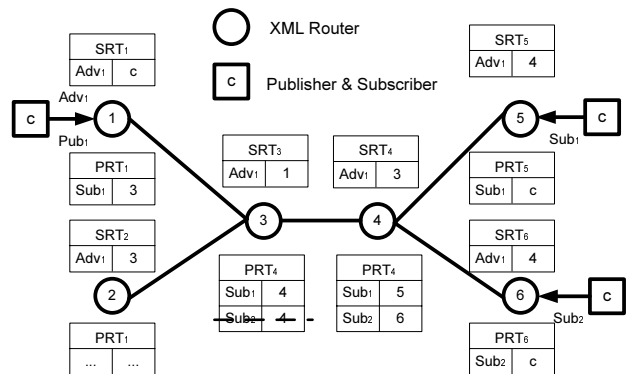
XML Router

c Publisher & Subscriber

| SRT$_1$ | |
|---|---|
| Adv$_1$ | c |

Adv$_1$

c

1

Pub$_1$

| PRT$_1$ | |
|---|---|
| Sub$_1$ | 3 |

| SRT$_2$ | |
|---|---|
| Adv$_1$ | 3 |

2

| PRT$_1$ | |
|---|---|
| ... | ... |

| SRT$_3$ | |
|---|---|
| Adv$_1$ | 1 |

3

| PRT$_4$ | |
|---|---|
| Sub$_1$ | 4 |
| Sub$_2$ | 4 |

| SRT$_4$ | |
|---|---|
| Adv$_1$ | 3 |

4

| PRT$_4$ | |
|---|---|
| Sub$_1$ | 5 |
| Sub$_2$ | 6 |

| SRT$_5$ | |
|---|---|
| Adv$_1$ | 4 |

5

c

Sub$_1$

| PRT$_5$ | |
|---|---|
| Sub$_1$ | c |

| SRT$_6$ | |
|---|---|
| Adv$_1$ | 4 |

6

c

Sub$_2$

| PRT$_6$ | |
|---|---|
| Sub$_2$ | c |